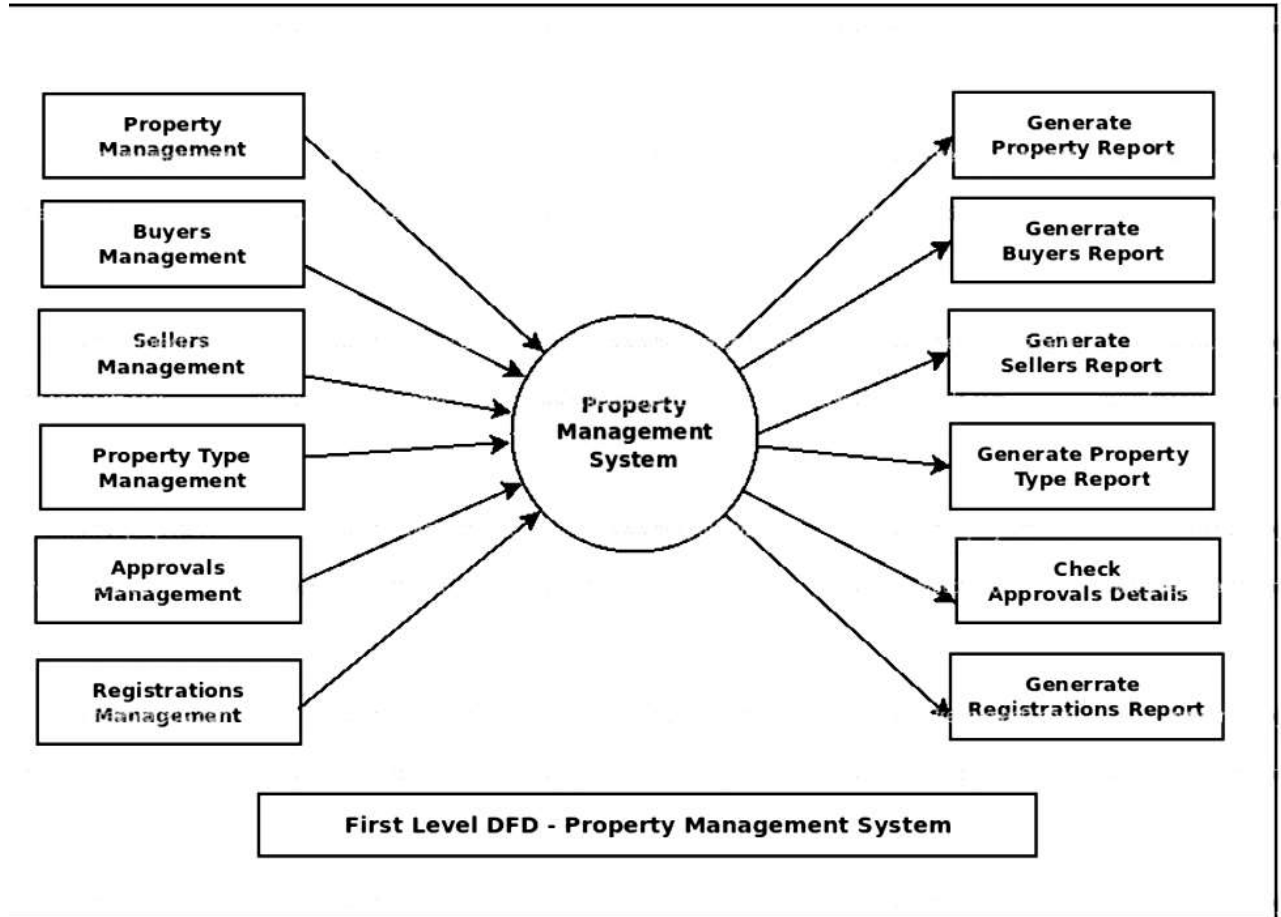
Property Management

Buyers Management

Sellers Management

Property Type Management

Approvals Management

Registrations Management

Property Management System

Generate Property Report

Generrate Buyers Report

Generate Sellers Report

Generate Property Type Report

Check Approvals Details

Generrate Registrations Report

First Level DFD - Property Management System